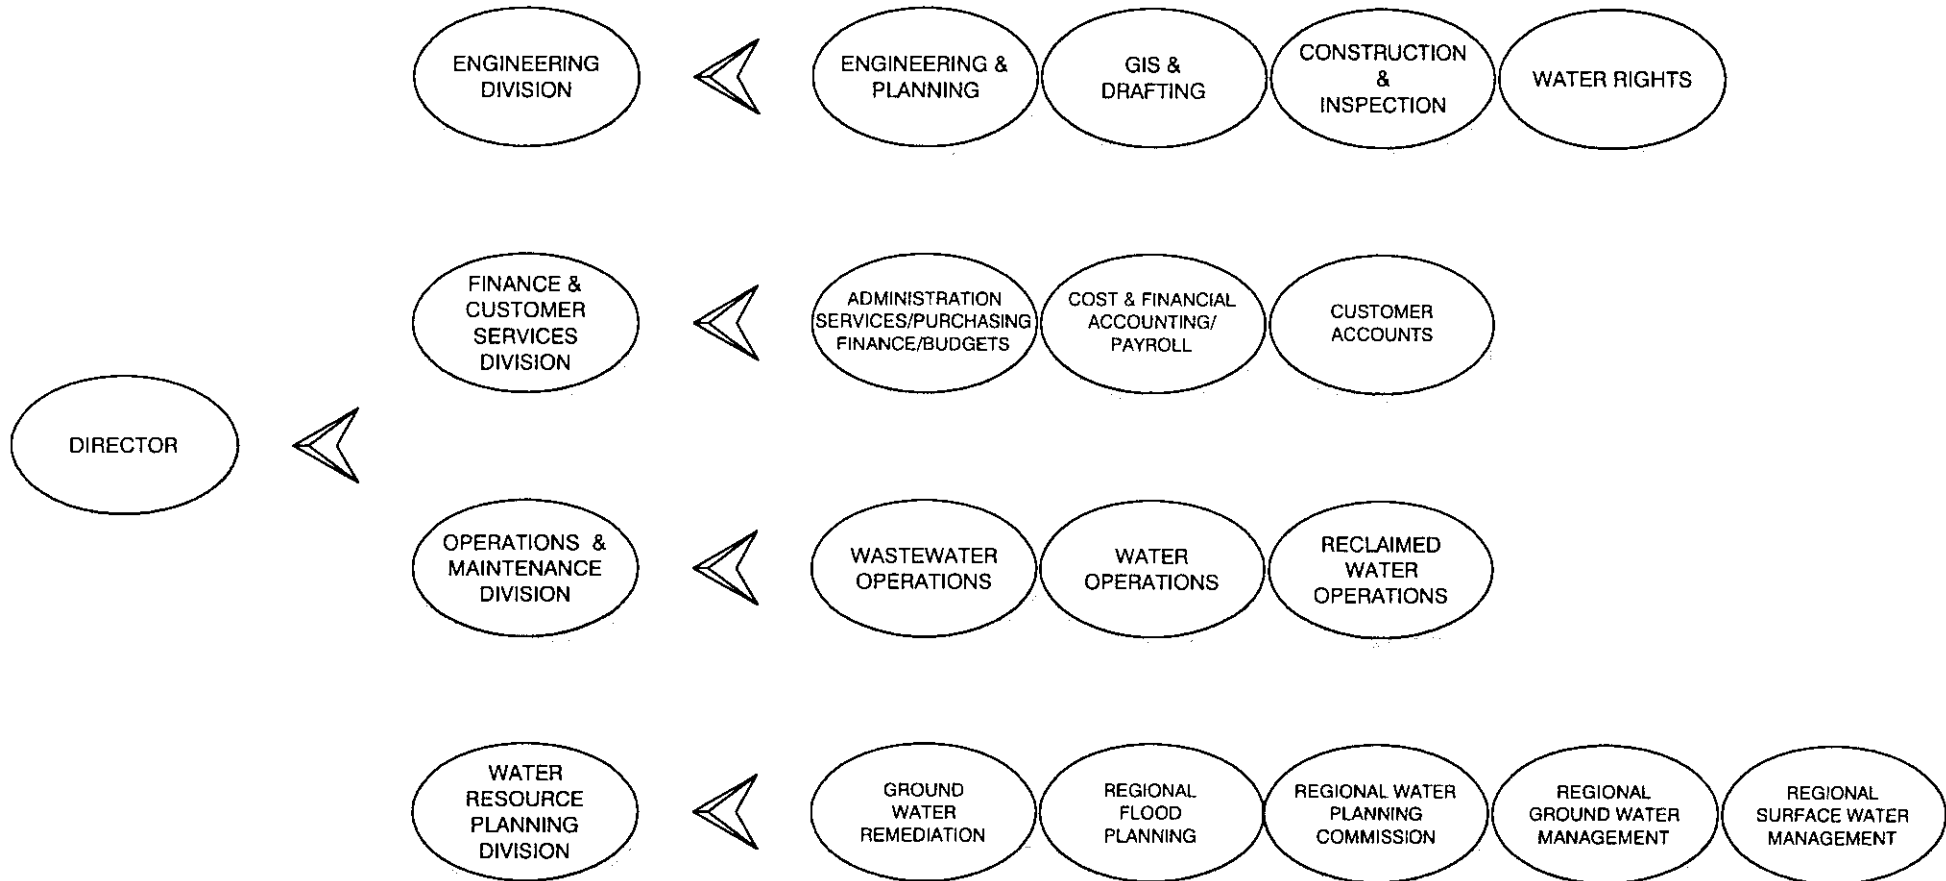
DIRECTOR

ENGINEERING DIVISION

ENGINEERING & PLANNING

GIS & DRAFTING

CONSTRUCTION & INSPECTION

WATER RIGHTS

FINANCE & CUSTOMER SERVICES DIVISION

ADMINISTRATION SERVICES/PURCHASING FINANCE/BUDGETS

COST & FINANCIAL ACCOUNTING/ PAYROLL

CUSTOMER ACCOUNTS

OPERATIONS & MAINTENANCE DIVISION

WASTEWATER OPERATIONS

WATER OPERATIONS

RECLAIMED WATER OPERATIONS

WATER RESOURCE PLANNING DIVISION

GROUND WATER REMEDIATION

REGIONAL FLOOD PLANNING

REGIONAL WATER PLANNING COMMISSION

REGIONAL GROUND WATER MANAGEMENT

REGIONAL SURFACE WATER MANAGEMENT